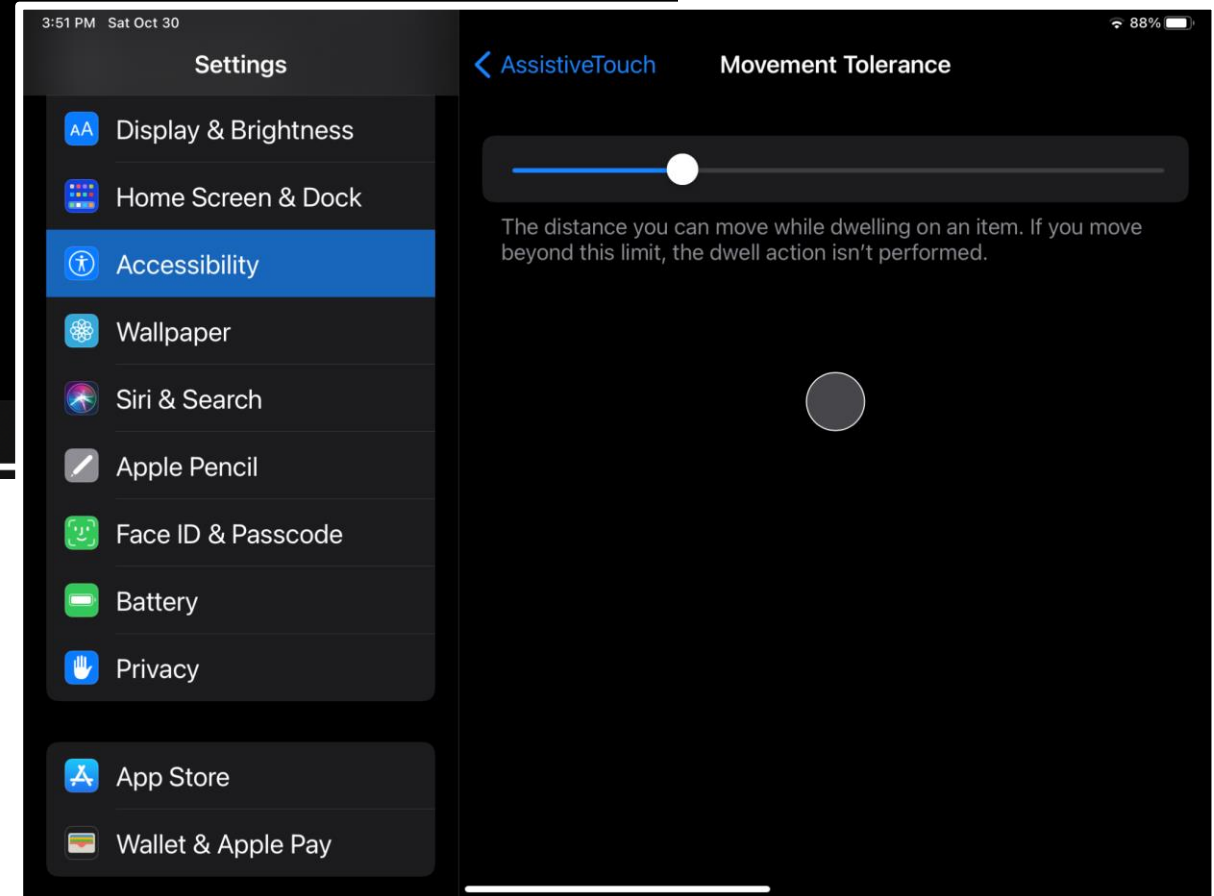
3:51 PM Sat Oct 30

88%

Settings

Display & Brightness

Home Screen & Dock

Accessibility

Wallpaper

Siri & Search

Apple Pencil

Face ID & Passcode

Battery

Privacy

App Store

Wallet & Apple Pay

AssistiveTouch

Movement Tolerance

The distance you can move while dwelling on an item. If you move beyond this limit, the dwell action isn't performed.